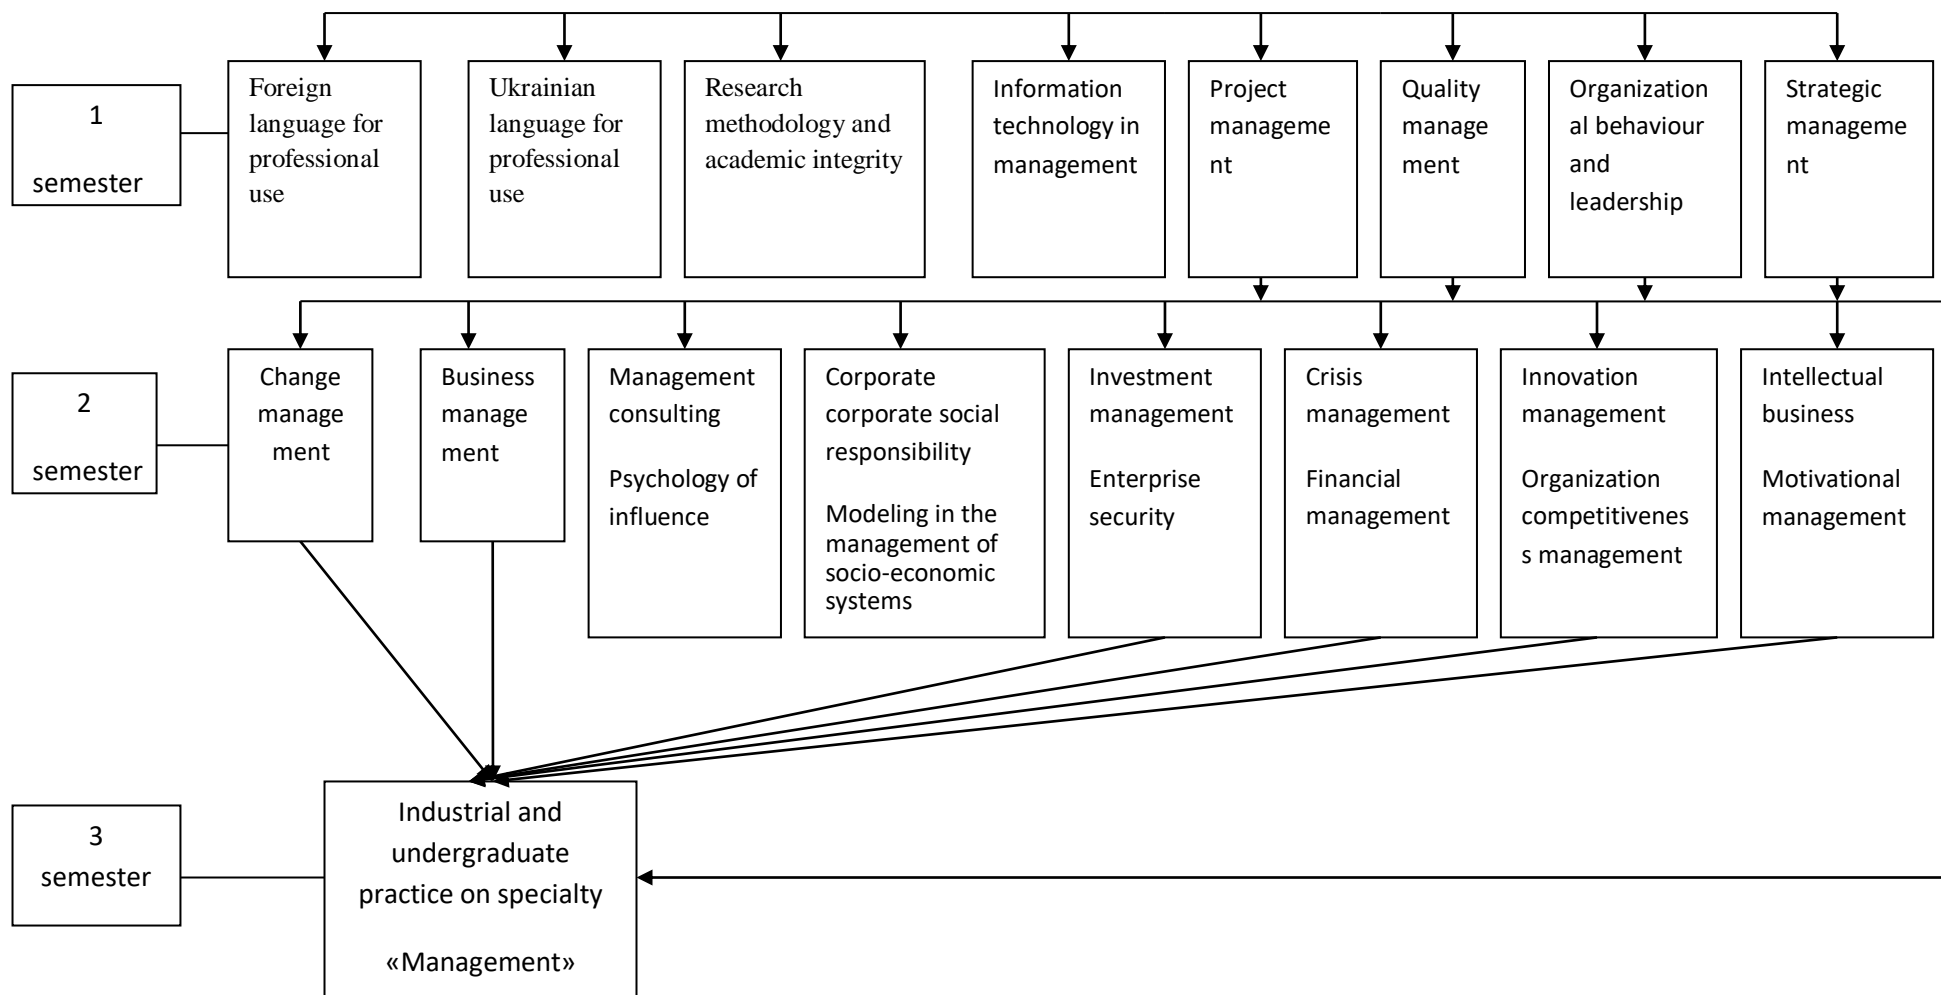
1 semester

Foreign language for professional use

Ukrainian language for professional use

Research methodology and academic integrity

Information technology in management

Project management

Quality management

Organizational behaviour and leadership

Strategic management

2 semester

Change management

Business management

Management consulting

Psychology of influence

Corporate corporate social responsibility

Modeling in the management of socio-economic systems

Investment management

Enterprise security

Crisis management

Financial management

Innovation management

Organization competitiveness management

Intellectual business

Motivational management

3 semester

Industrial and undergraduate practice on specialty

«Management»